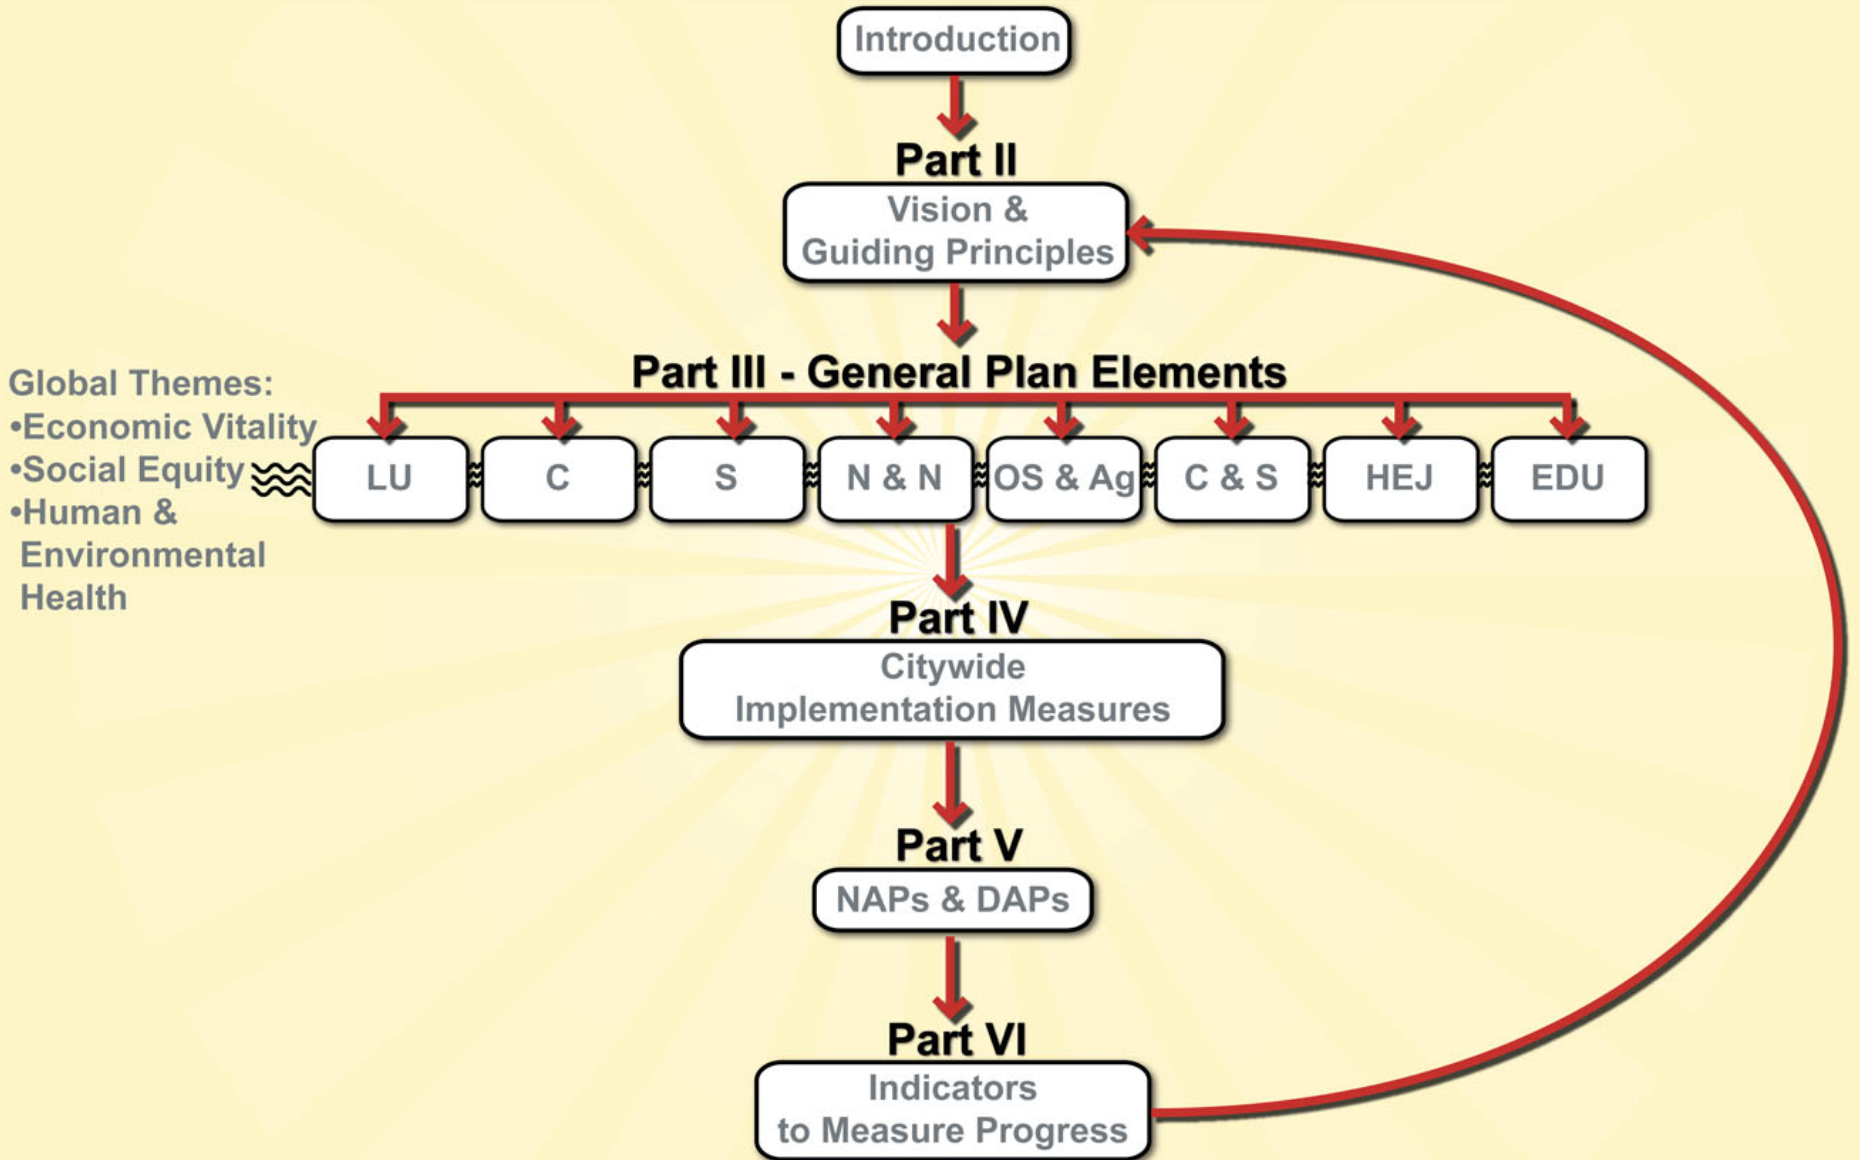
Introduction

Part II

Vision & Guiding Principles

Part III - General Plan Elements

Global Themes:
•Economic Vitality
•Social Equity
•Human & Environmental Health

LU

C

S

N & N

OS & Ag

C & S

HEJ

EDU

Part IV

Citywide Implementation Measures

Part V

NAPs & DAPs

Part VI

Indicators to Measure Progress